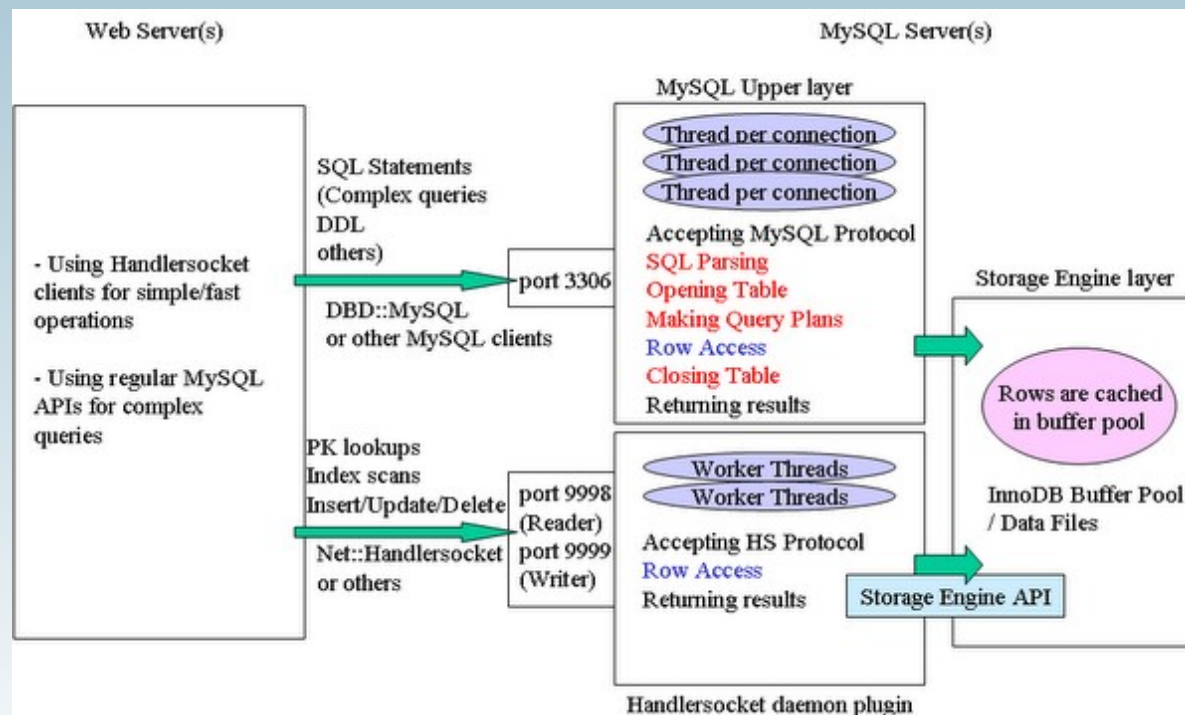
Web Server(s)

MySQL Server(s)

- Using Handlersocket clients for simple/fast operations

- Using regular MySQL APIs for complex queries

SQL Statements (Complex queries DDL others)

DBD::MySQL or other MySQL clients

port 3306

PK lookups
Index scans
Insert/Update/Delete

Net::Handlersocket or others

port 9998 (Reader)
port 9999 (Writer)

MySQL Upper layer

Thread per connection
Thread per connection
Thread per connection

Accepting MySQL Protocol
SQL Parsing
Opening Table
Making Query Plans
Row Access
Closing Table
Returning results

Worker Threads
Worker Threads

Accepting HS Protocol
Row Access
Returning results

Storage Engine API

Handlersocket daemon plugin

Storage Engine layer

Rows are cached in buffer pool

InnoDB Buffer Pool / Data Files